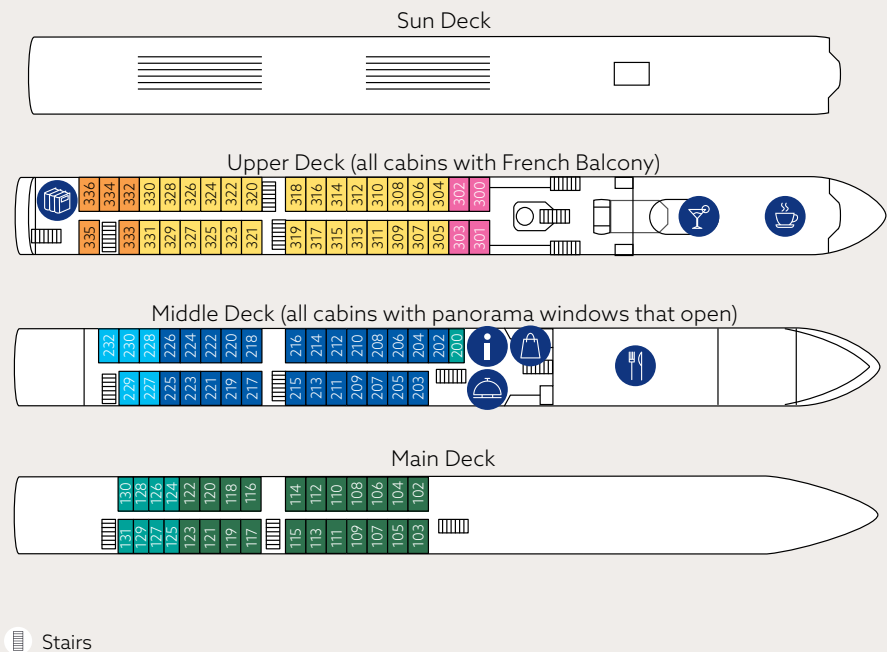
Sun Deck

Upper Deck (all cabins with French Balcony)

336 334 332 330 328 326 324 322 320 318 316 314 312 310 308 306 304 302 300

335 333 331 329 327 325 323 321 319 317 315 313 311 309 307 305 303 301

Middle Deck (all cabins with panorama windows that open)

232 230 228 226 224 222 220 218 216 214 212 210 208 206 204 202 200

229 227 225 223 221 219 217 215 213 211 209 207 205 203

Main Deck

130 128 126 124 122 120 118 116 114 112 110 108 106 104 102

131 129 127 125 123 121 119 117 115 113 111 109 107 105 103

Stairs